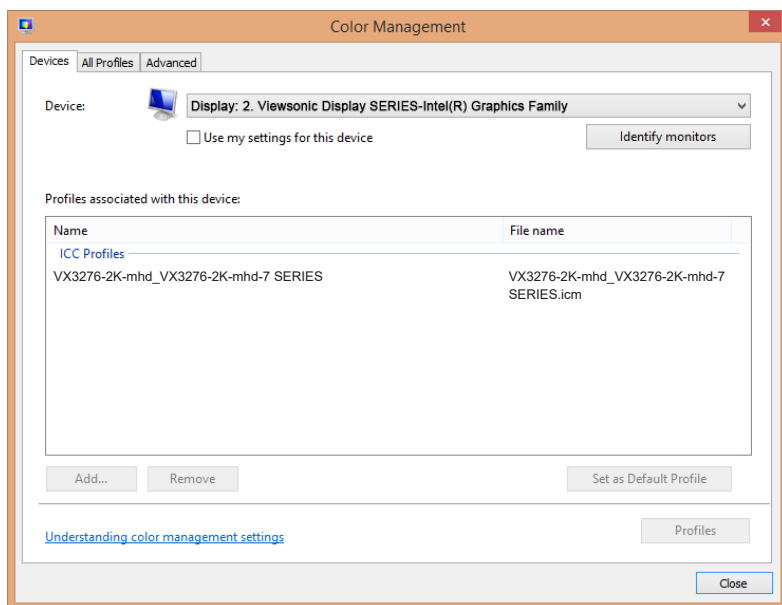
Color Management

Devices | All Profiles | Advanced

Device: Display: 2. Viewsonic Display SERIES-Intel(R) Graphics Family

Use my settings for this device

Identify monitors

Profiles associated with this device:

| Name | File name |
|---|---|
| ICC Profiles | |
| VX3276-2K-mhd_VX3276-2K-mhd-7 SERIES | VX3276-2K-mhd_VX3276-2K-mhd-7 SERIES.icm |

Add... Remove Set as Default Profile

Understanding color management settings

Profiles

Close